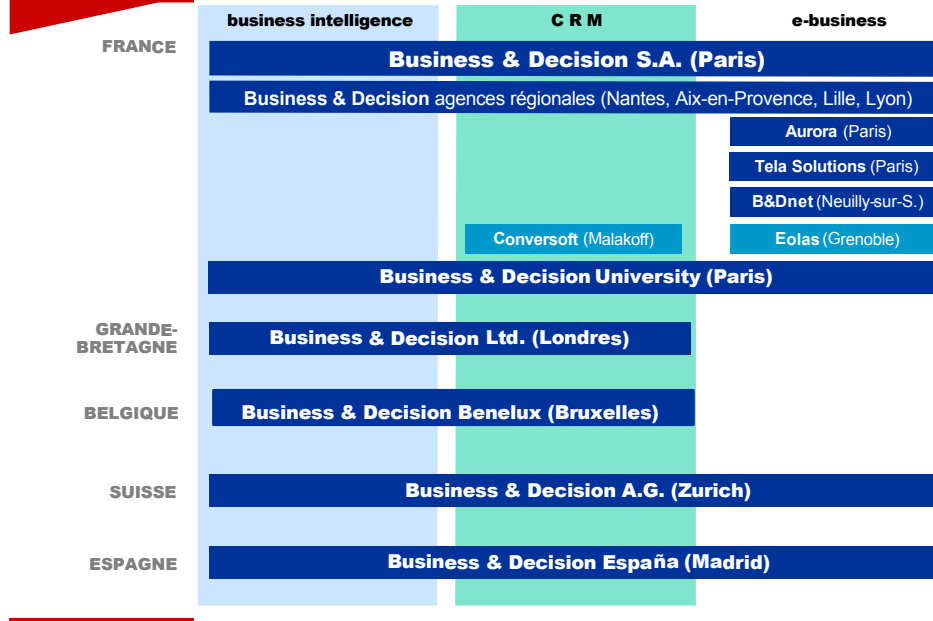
business intelligence

C R M

e-business

FRANCE

Business & Decision S.A. (Paris)

Business & Decision agences régionales (Nantes, Aix-en-Provence, Lille, Lyon)

Aurora (Paris)

Tela Solutions (Paris)

B&Dnet (Neuilly-sur-S.)

Conversoft (Malakoff)

Eolas (Grenoble)

Business & Decision University (Paris)

GRANDE-BRETAGNE

Business & Decision Ltd. (Londres)

BELGIQUE

Business & Decision Benelux (Bruxelles)

SUISSE

Business & Decision A.G. (Zurich)

ESPAGNE

Business & Decision España (Madrid)